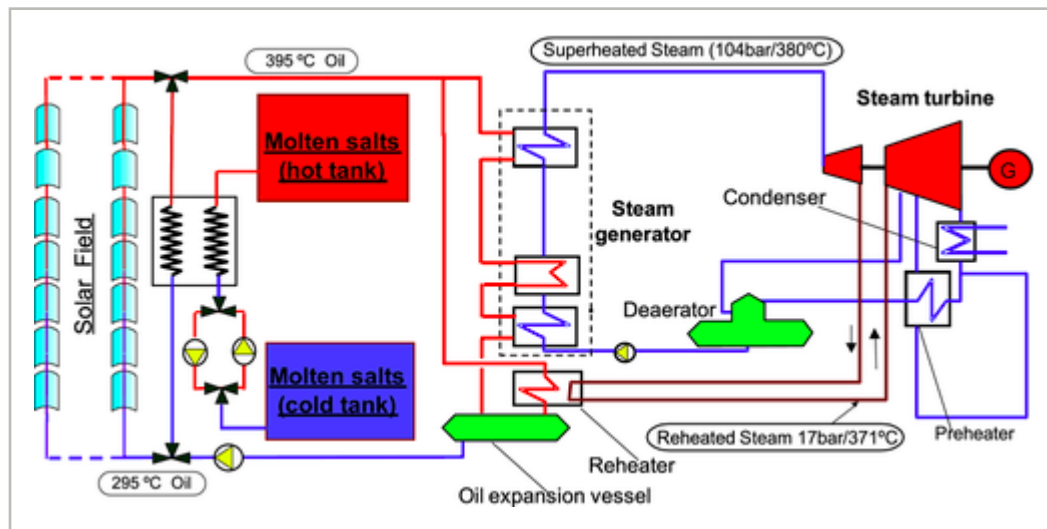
395 ºC Oil

Superheated Steam (104bar/380ºC)

Steam turbine

Molten salts (hot tank)

G

Steam generator

Condenser

Solar Field

Deaerator

Molten salts (cold tank)

Reheated Steam 17bar/371ºC

Preheater

Reheater

295 ºC Oil

Oil expansion vessel